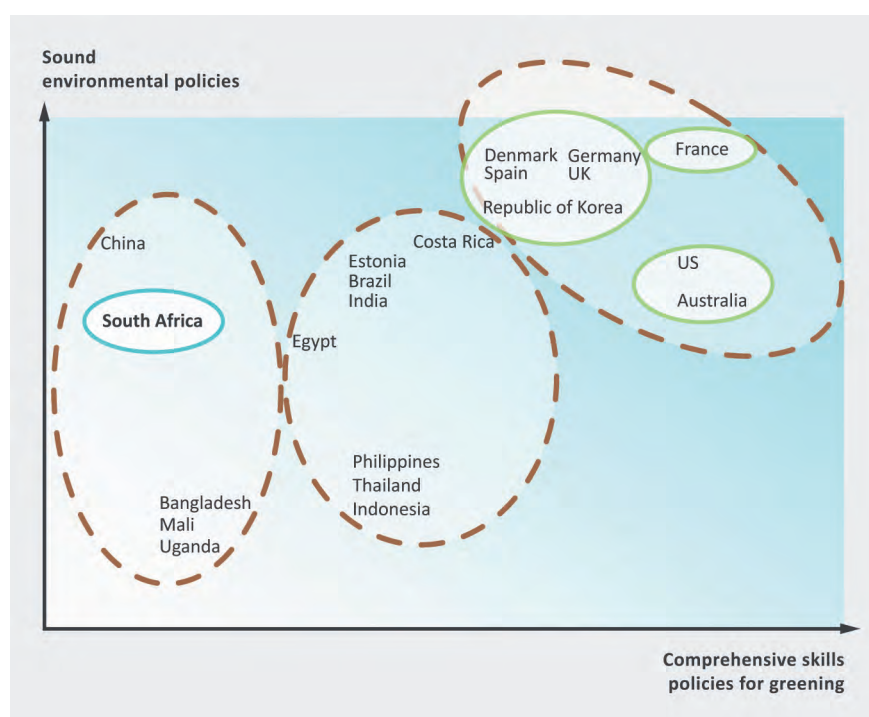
Sound environmental policies

Denmark
Spain
Germany
UK
Republic of Korea
France
US
Australia
China
South Africa
Costa Rica
Estonia
Brazil
India
Egypt
Philippines
Thailand
Indonesia
Bangladesh
Mali
Uganda

Comprehensive skills policies for greening